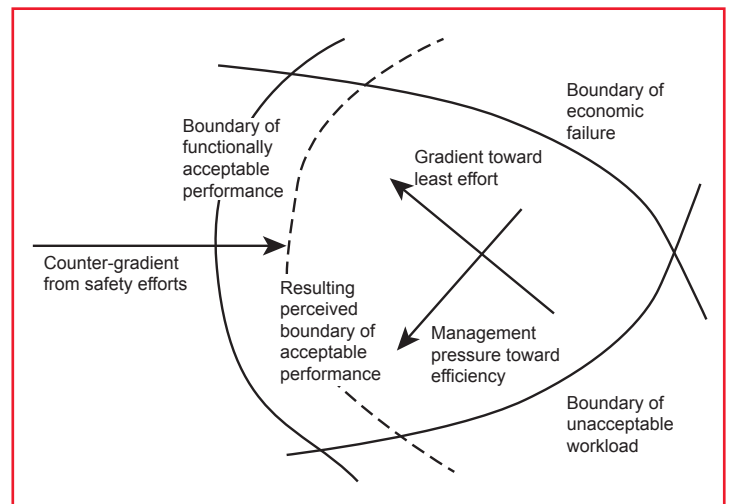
Boundary of economic failure

Boundary of functionally acceptable performance

Gradient toward least effort

Counter-gradient from safety efforts

Resulting perceived boundary of acceptable performance

Management pressure toward efficiency

Boundary of unacceptable workload